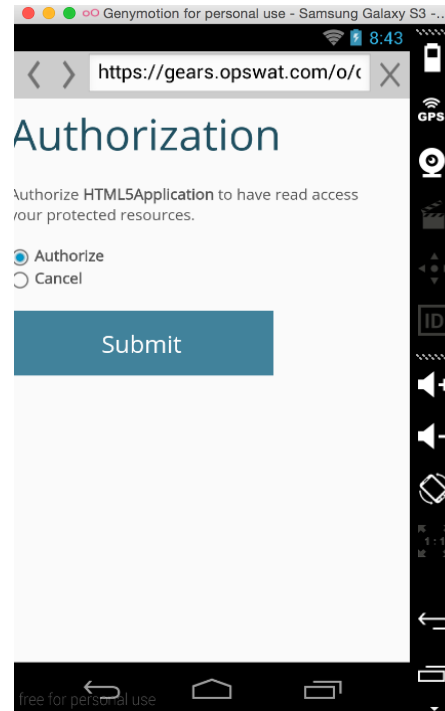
Genymotion for personal use - Samsung Galaxy S3 -...

8:43

https://gears.opswat.com/o/c

Authorization

Authorize HTML5Application to have read access your protected resources.

Authorize
Cancel

Submit

GPS

ID

1:1

free for personal use